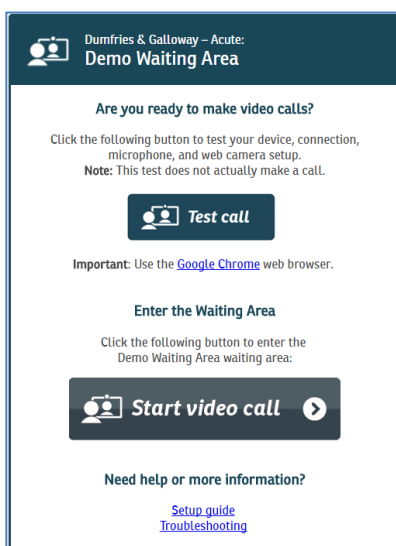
Dumfries & Galloway – Acute:
Demo Waiting Area

Are you ready to make video calls?

Click the following button to test your device, connection, microphone, and web camera setup.
Note: This test does not actually make a call.

Test call

Important: Use the Google Chrome web browser.

Enter the Waiting Area

Click the following button to enter the Demo Waiting Area waiting area:

Start video call

Need help or more information?

Setup guide
Troubleshooting